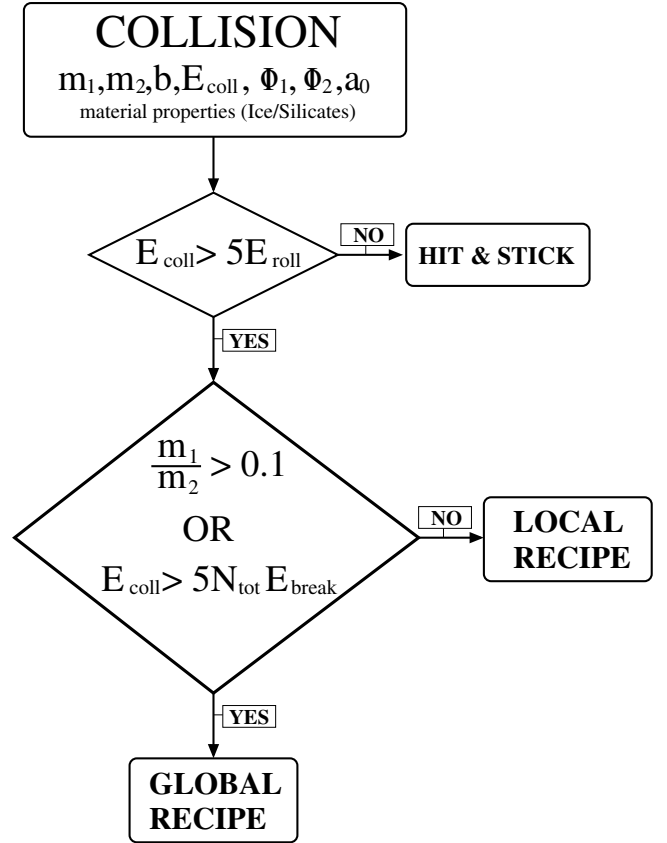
COLLISION

$m_1, m_2, b, E_{coll}, \Phi_1, \Phi_2, a_0$

material properties (Ice/Silicates)

$E_{coll} > 5E_{roll}$

NO

HIT & STICK

YES

$\frac{m_1}{m_2} > 0.1$

OR

$E_{coll} > 5N_{tot}E_{break}$

NO

LOCAL RECIPE

YES

GLOBAL RECIPE